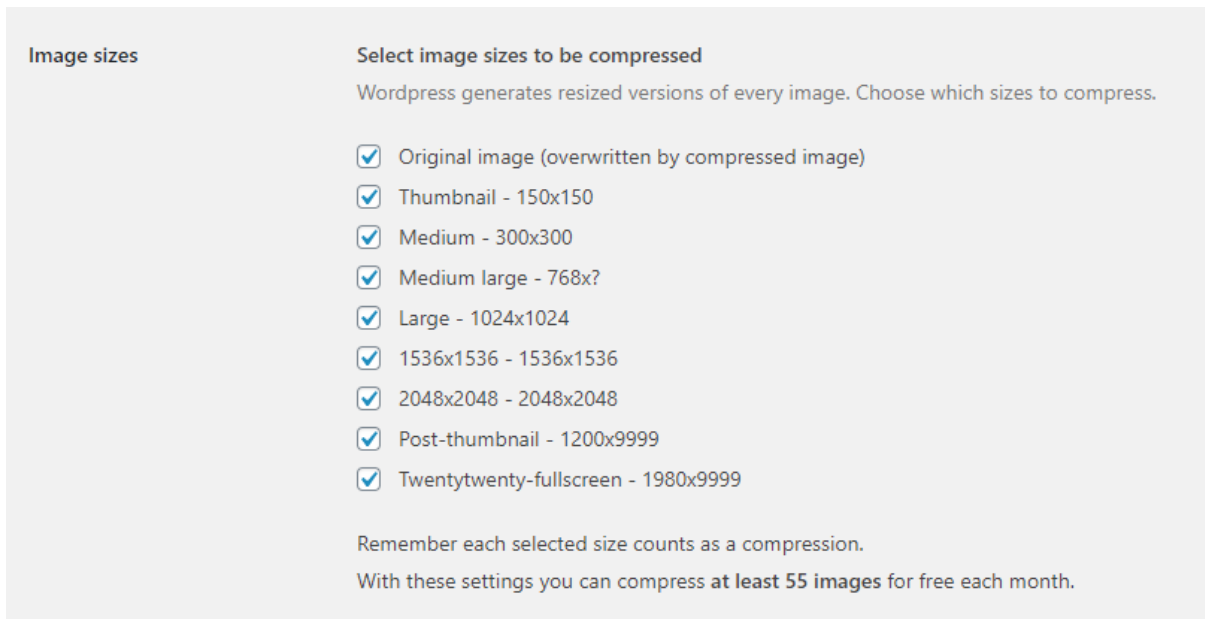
Image sizes

Select image sizes to be compressed

Wordpress generates resized versions of every image. Choose which sizes to compress.

Original image (overwritten by compressed image)
Thumbnail - 150x150
Medium - 300x300
Medium large - 768x?
Large - 1024x1024
1536x1536 - 1536x1536
2048x2048 - 2048x2048
Post-thumbnail - 1200x9999
Twentytwenty-fullscreen - 1980x9999

Remember each selected size counts as a compression.

With these settings you can compress at least 55 images for free each month.